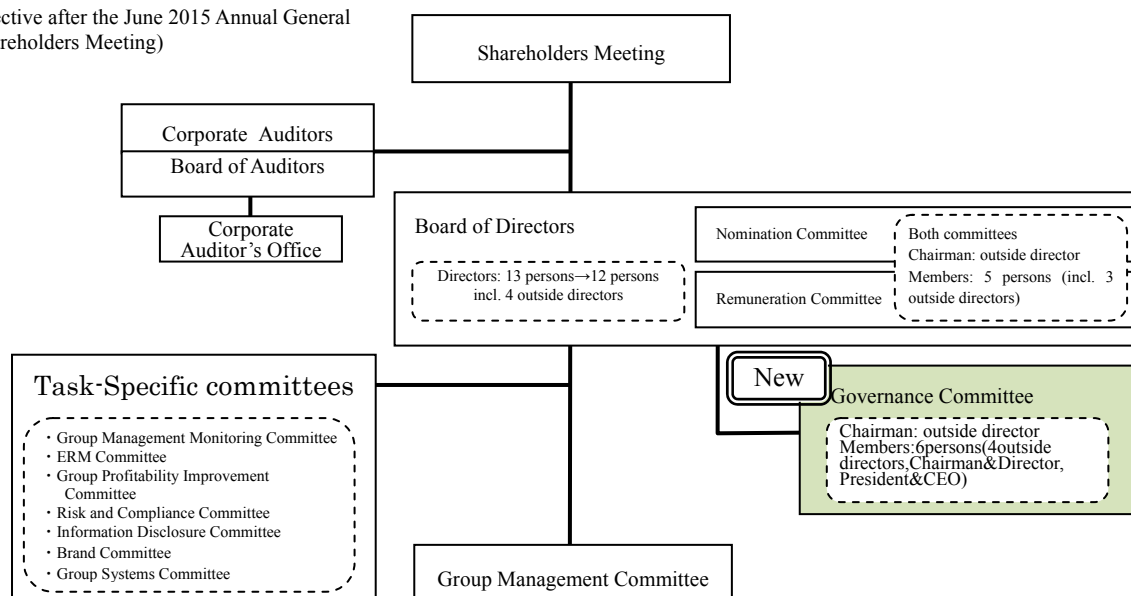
ective after the June 2015 Annual General reholders Meeting)

Shareholders Meeting

Corporate Auditors

Board of Auditors

Corporate Auditor's Office

Board of Directors

Directors: 13 persons→12 persons incl. 4 outside directors

Nomination Committee

Remuneration Committee

Both committees
Chairman: outside director
Members: 5 persons (incl. 3 outside directors)

Task-Specific committees

・Group Management Monitoring Committee
・ERM Committee
・Group Profitability Improvement Committee
・Risk and Compliance Committee
・Information Disclosure Committee
・Brand Committee
・Group Systems Committee

New

Governance Committee

Chairman: outside director
Members:6persons(4outside directors,Chairman&Director, President&CEO)

Group Management Committee